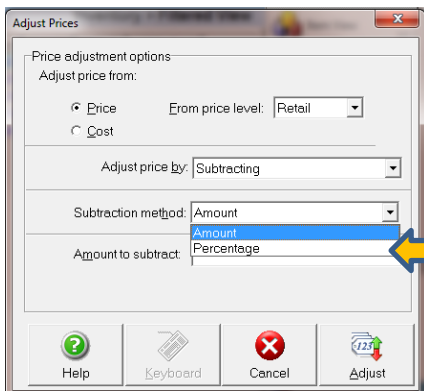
Adjust Prices

Price adjustment options

Adjust price from:

Price

Cost

From price level: Retail

Adjust price by: Subtracting

Subtraction method: Amount

Amount

Percentage

Amount to subtract:

Help

Keyboard

Cancel

Adjust